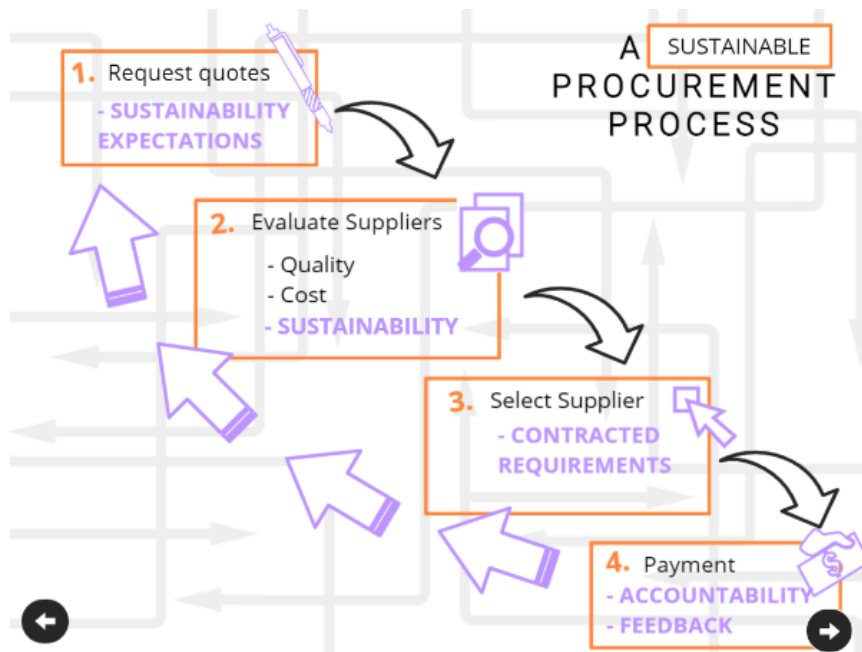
A SUSTAINABLE PROCUREMENT PROCESS

1. Request quotes
- SUSTAINABILITY EXPECTATIONS

2. Evaluate Suppliers
- Quality
- Cost
- SUSTAINABILITY

3. Select Supplier
- CONTRACTED REQUIREMENTS

4. Payment
- ACCOUNTABILITY
- FEEDBACK